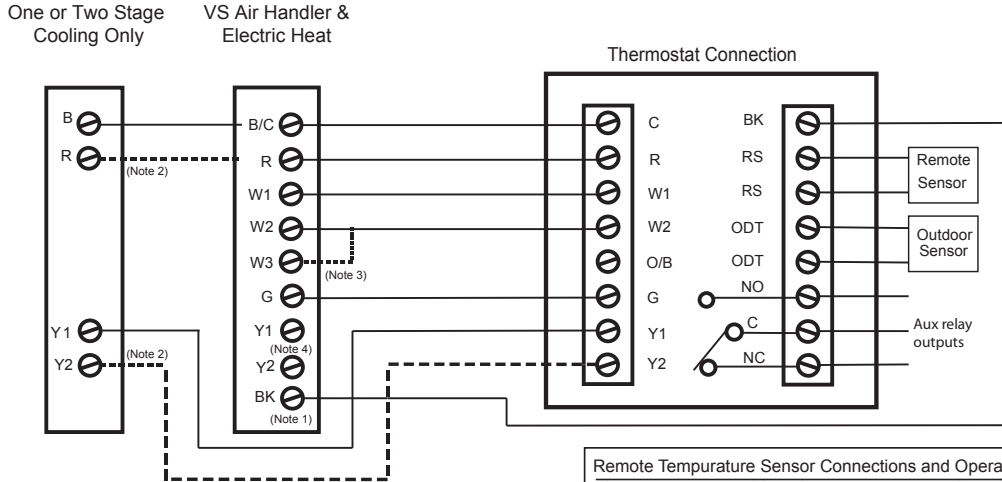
One or Two Stage Cooling Only

VS Air Handler & Electric Heat

Thermostat Connection

B
R
(Note 2)
Y1
Y2
(Note 2)

B/C
R
W1
W2
W3
(Note 3)
G
Y1
(Note 4)
Y2
BK
(Note 1)

C
R
W1
W2
O/B
G
Y1
Y2

BK
RS
RS
ODT
ODT
NO
C
NC

Remote Sensor

Outdoor Sensor

Aux relay outputs

Remote Tempurature Sensor Connections and Opera